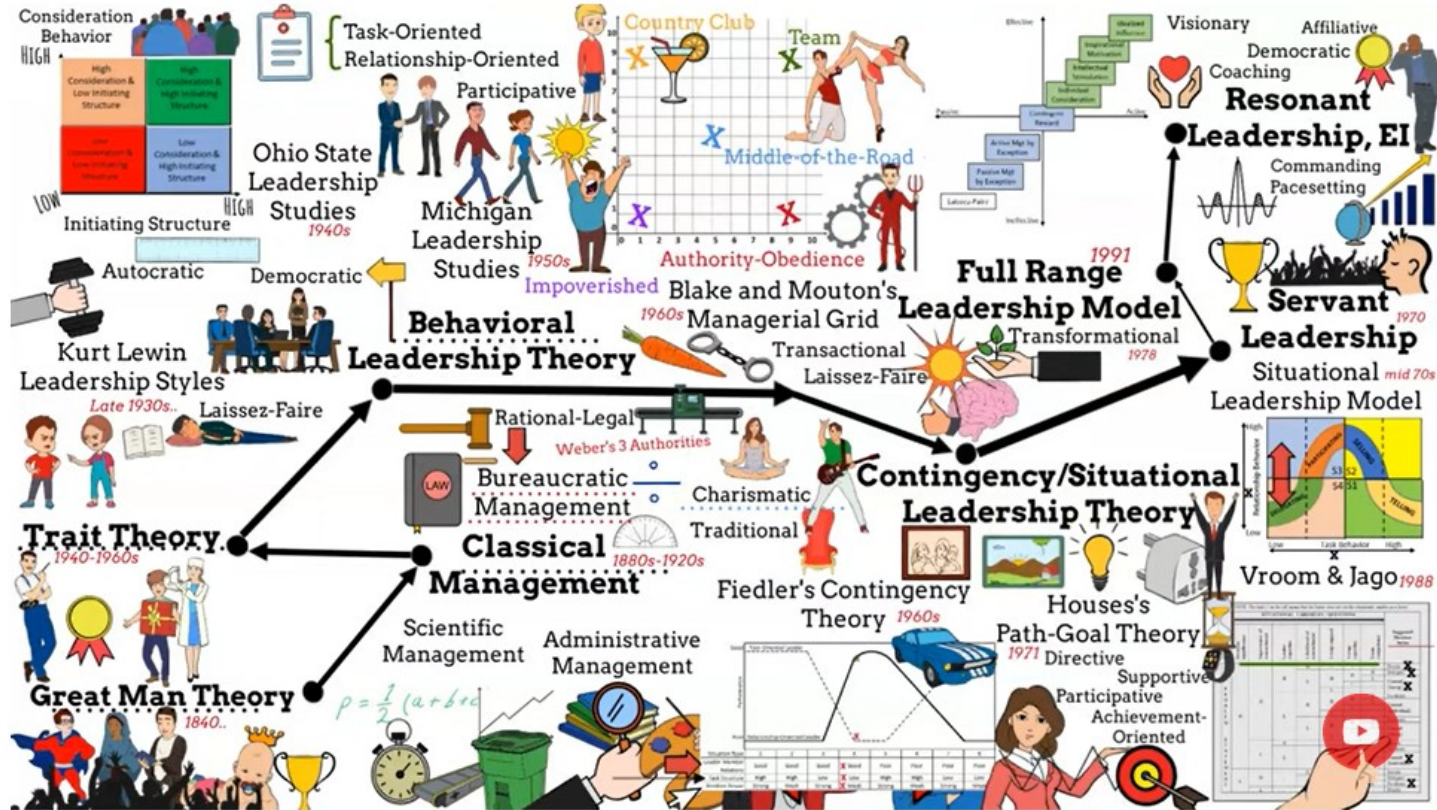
Consideration Behavior

HIGH

High Consideration & Low Initiating Structure

High Consideration & High Initiating Structure

Low Consideration & Low Initiating Structure

Low Consideration & High Initiating Structure

LOW

HIGH

Initiating Structure

Task-Oriented
Relationship-Oriented

Participative

Ohio State Leadership Studies 1940s

Michigan Leadership Studies 1950s

Country Club

Team

Middle-of-the-Road

Impoverished

Authority-Obedience

Blake and Mouton's Managerial Grid 1960s

Visionary

Affiliative

Democratic

Coaching

Resonant Leadership, EI

Commanding

Pacesetting

1991 Full Range Leadership Model

Transformational 1978

Transactional

Laissez-Faire

Servant Leadership 1970

Situational mid 70s Leadership Model

Autocratic

Democratic

Kurt Lewin Leadership Styles

Late 1930s..

Laissez-Faire

Behavioral Leadership Theory

Rational-Legal

Weber's 3 Authorities

Bureaucratic Management

Charismatic

Traditional

Contingency/Situational Leadership Theory

Trait Theory 1940-1960s

Classical Management 1880s-1920s

Fiedler's Contingency Theory 1960s

Houses's Path-Goal Theory 1971

Directive

Supportive

Participative

Achievement-Oriented

Vroom & Jago 1988

Scientific Management

Administrative Management

Great Man Theory 1840..

LAW

$p = \frac{1}{2}(a+b+c$